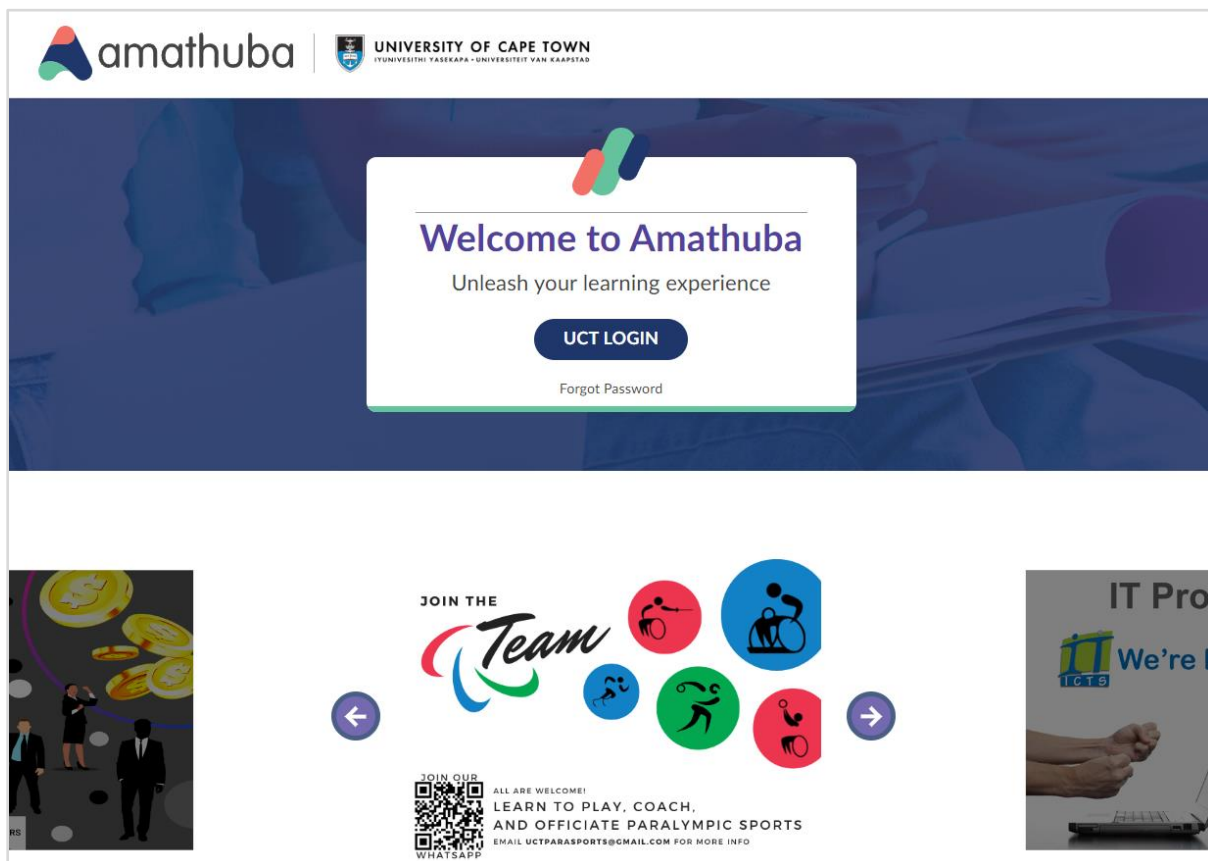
amathuba

UNIVERSITY OF CAPE TOWN
IYUNIVESITHI YASEKAPA • UNIVERSITEIT VAN KAAPSTAD

Welcome to Amathuba

Unleash your learning experience

UCT LOGIN

Forgot Password

RS

JOIN THE
Team

JOIN OUR
WHATSAPP

ALL ARE WELCOME!
LEARN TO PLAY, COACH,
AND OFFICIATE PARALYMPIC SPORTS
EMAIL UCTPARASPORTS@GMAIL.COM FOR MORE INFO

IT Pro

ICTS

We're